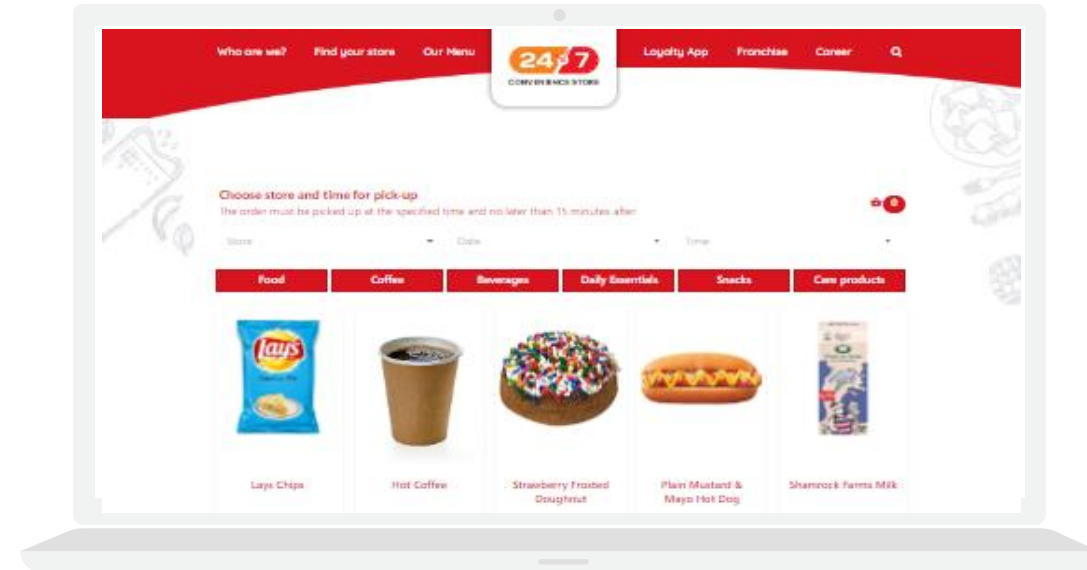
Who are we? Find your store Our Menu

24/7
CONVENIENCE STORE

Loyalty App Franchise Career

Choose store and time for pick-up
The order must be picked up at the specified time and no later than 15 minutes after

0

Store Date Time

Food Coffee Beverages Daily Essentials Snacks Care products

Lay's

Lays Chips

Hot Coffee

Strawberry Frosted Doughnut

Plain Mustard & Mayo Hot Dog

Shamrock Farms Milk